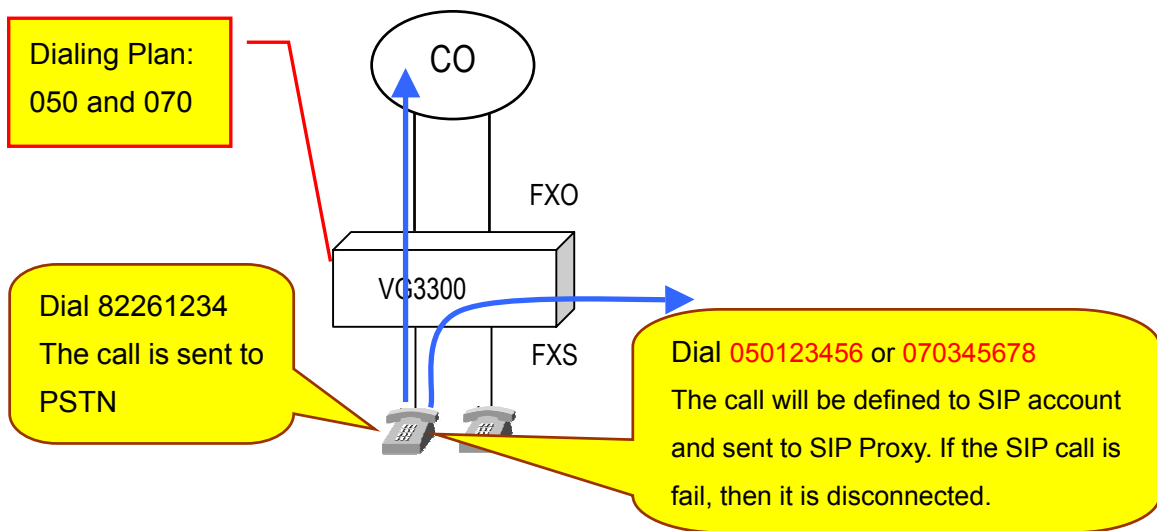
Dialing Plan:
050 and 070

CO

FXO

VG3300

FXS

Dial 82261234
The call is sent to PSTN

Dial 050123456 or 070345678
The call will be defined to SIP account and sent to SIP Proxy. If the SIP call is fail, then it is disconnected.